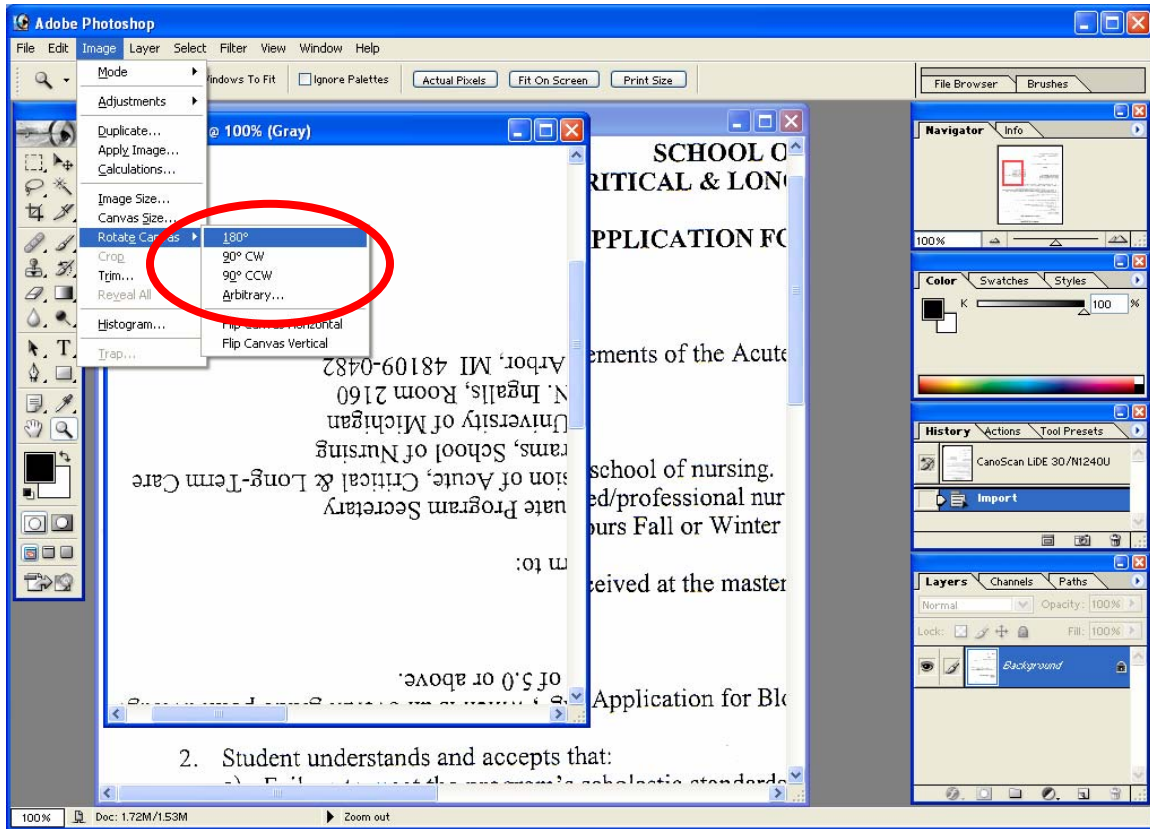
Adobe Photoshop

File Edit Image Layer Select Filter View Window Help

Mode
Adjustments
Duplicate...
Apply Image...
Calculations...
Image Size...
Canvas Size...
Rotate Canvas
Crop
Trim...
Reveal All
Histogram...
Trap...

180°
90° CW
90° CCW
Arbitrary...
Flip Canvas Horizontal
Flip Canvas Vertical

Windows To Fit
Ignore Palettes
Actual Pixels
Fit On Screen
Print Size

File Browser
Brushes

@ 100% (Gray)

SCHOOL O
RITICAL & LON
PPLICATION FO

ements of the Acute
school of nursing.
ed/professional nur
ours Fall or Winter
ceived at the master
Application for Bl

Arbor, MI 48109-0482
N. Ingalls, Room 2160
University of Michigan
rams, School of Nursing
sion of Acute, Critical & Long-Term Care
uate Program Secretary
m to:
of 5.0 or above.

2. Student understands and accepts that:

Navigator
Info
100%

Color
Swatches
Styles
K
100
%

History
Actions
Tool Presets
CanoScan LiDE 30/N1240U
Import

Layers
Channels
Paths
Normal
Opacity: 100%
Lock:
Fill: 100%
Background

100%
Doc: 1.72M/1.53M
Zoom out